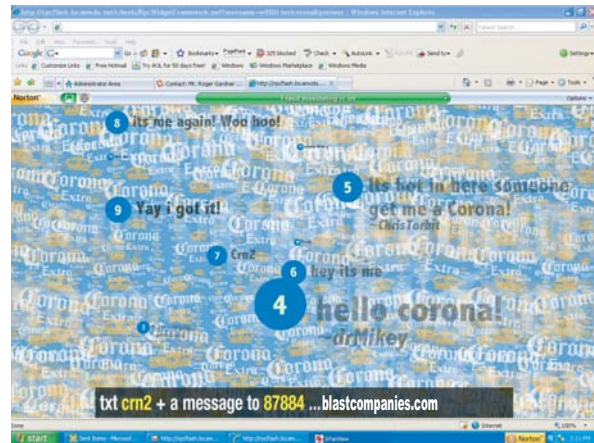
http://txtflash.bcanada.net/ - Windows Internet Explorer

Google

Bookmarks

PageRank

325 blocked

Check

AutoLink

Send to

Settings

Customize Links

Free Hotmail

Try AOL for 90 days free!

Windows

Windows Marketplace

Windows Media

Administrator Area

Contact: Mr. Roger Gardner

http://txtflash.bcanada...

Page

Tools

Norton

Options

8 its me again! Woo hoo!

5 its hot in here someone get me a Corona!
ChrisTorbit

9 Yay i got it!

7 Crn2

6 hey its me

4 hello corona!
-drMikey

3

txt crn2 + a message to 87884 ...blastcompanies.com

Done

Internet

100%

start

Sent Items - Microsof...

http://txtflash.bcan...

http://txtflash.bcan...

IrfanView

Norton